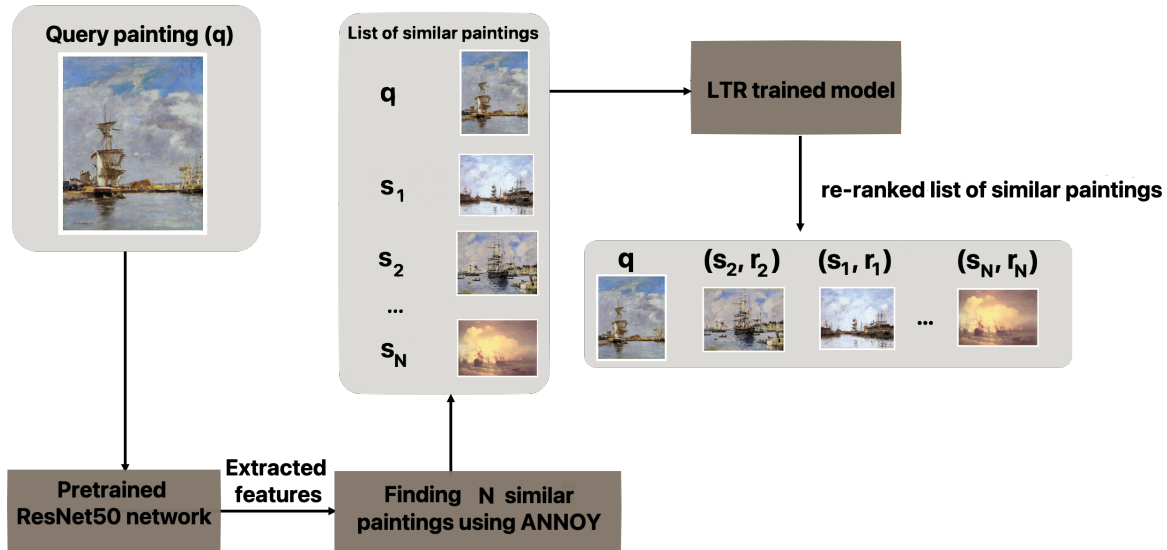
Query painting (q)

List of similar paintings

q

$s_1$

$s_2$

...

$s_N$

LTR trained model

re-ranked list of similar paintings

q

$(s_2, r_2)$

$(s_1, r_1)$

...

$(s_N, r_N)$

Pretrained ResNet50 network

Extracted features

Finding N similar paintings using ANNOY